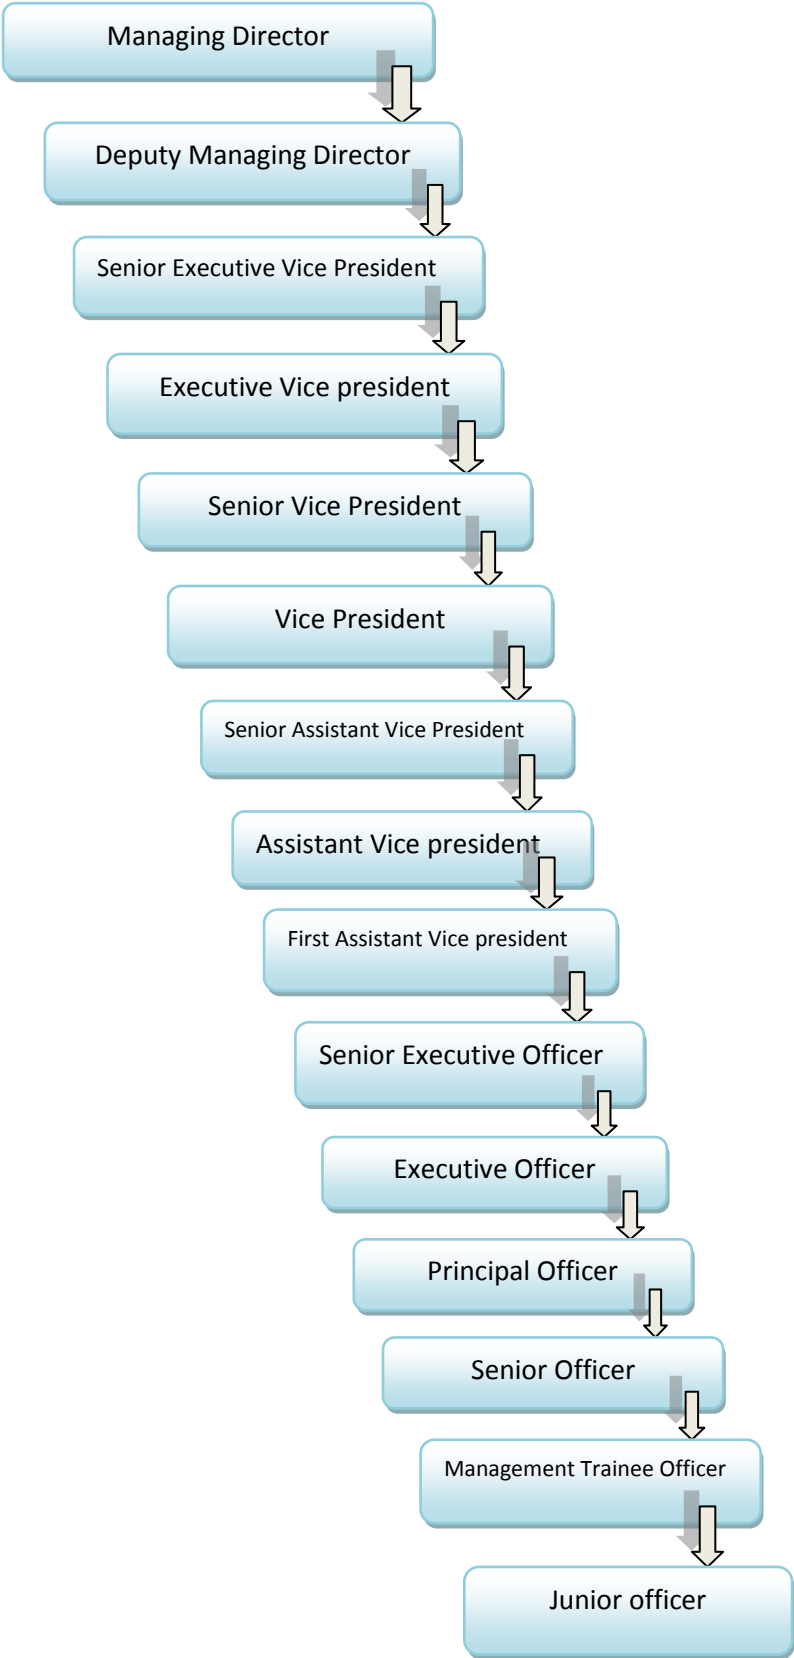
Managing Director

Deputy Managing Director

Senior Executive Vice President

Executive Vice president

Senior Vice President

Vice President

Senior Assistant Vice President

Assistant Vice president

First Assistant Vice president

Senior Executive Officer

Executive Officer

Principal Officer

Senior Officer

Management Trainee Officer

Junior officer